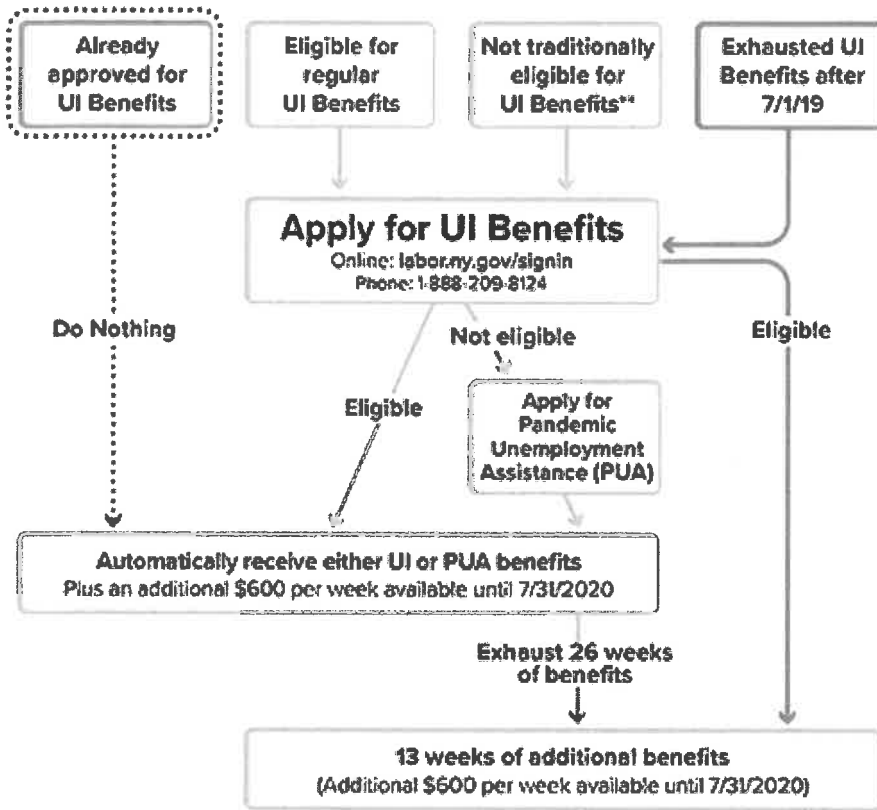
Already approved for UI Benefits

Eligible for regular UI Benefits

Not traditionally eligible for UI Benefits**

Exhausted UI Benefits after 7/1/19

Apply for UI Benefits
Online: labor.ny.gov/signin
Phone: 1-888-209-8124

Do Nothing

Not eligible

Eligible

Eligible

Apply for Pandemic Unemployment Assistance (PUA)

Automatically receive either UI or PUA benefits
Plus an additional $600 per week available until 7/31/2020

Exhaust 26 weeks of benefits

13 weeks of additional benefits
(Additional $600 per week available until 7/31/2020)